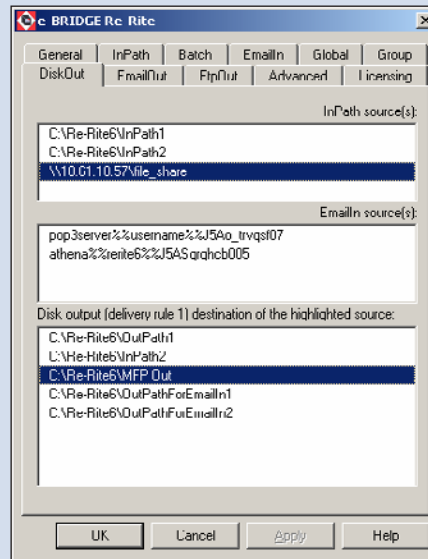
e BRIDGE Re Rite

General | InPath | Batch | EmailIn | Global | Group
DiskOut | EmailOut | FtpOut | Advanced | Licensing

InPath source(s):

C:\Re-Rite6\InPath1
C:\Re-Rite6\InPath2
\\10.61.10.57\file_share

EmailIn source(s):

pop3server%%username%%J5Ao_trvqsf07
athena%%rerite6%%J5ASqrqhcb005

Disk output (delivery rule 1) destination of the highlighted source:

C:\Re-Rite6\OutPath1
C:\Re-Rite6\InPath2
C:\Re-Rite6\MFP Out
C:\Re-Rite6\OutPathForEmailIn1
C:\Re-Rite6\OutPathForEmailIn2

OK | Cancel | Apply | Help